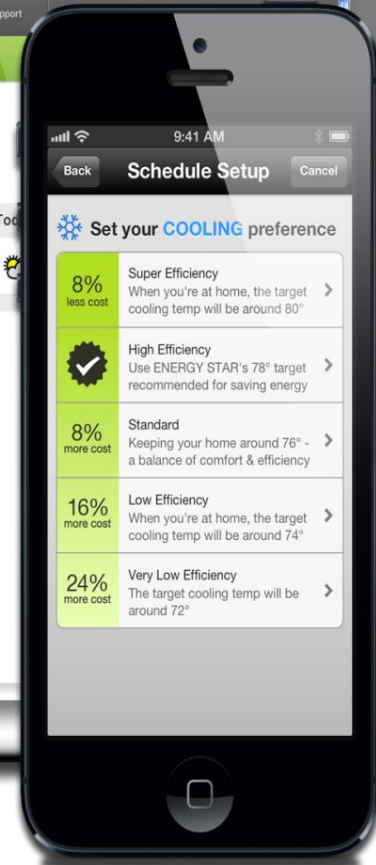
pport

To

9:41 AM

Back

Schedule Setup

Cancel

Set your COOLING preference

8%
less cost

Super Efficiency
When you're at home, the target cooling temp will be around 80°

High Efficiency
Use ENERGY STAR's 78° target recommended for saving energy

8%
more cost

Standard
Keeping your home around 76° - a balance of comfort & efficiency

16%
more cost

Low Efficiency
When you're at home, the target cooling temp will be around 74°

24%
more cost

Very Low Efficiency
The target cooling temp will be around 72°